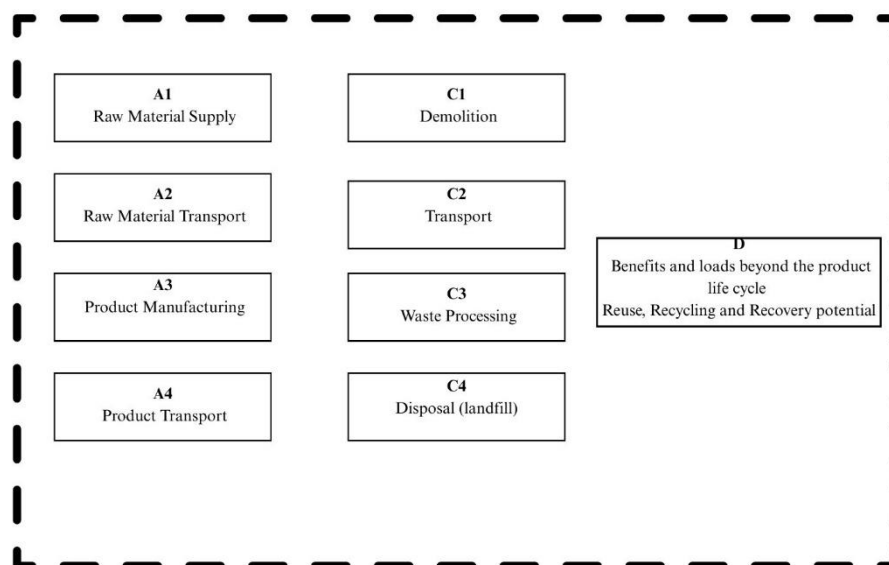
A1
Raw Material Supply

A2
Raw Material Transport

A3
Product Manufacturing

A4
Product Transport

C1
Demolition

C2
Transport

C3
Waste Processing

C4
Disposal (landfill)

D
Benefits and loads beyond the product life cycle
Reuse, Recycling and Recovery potential